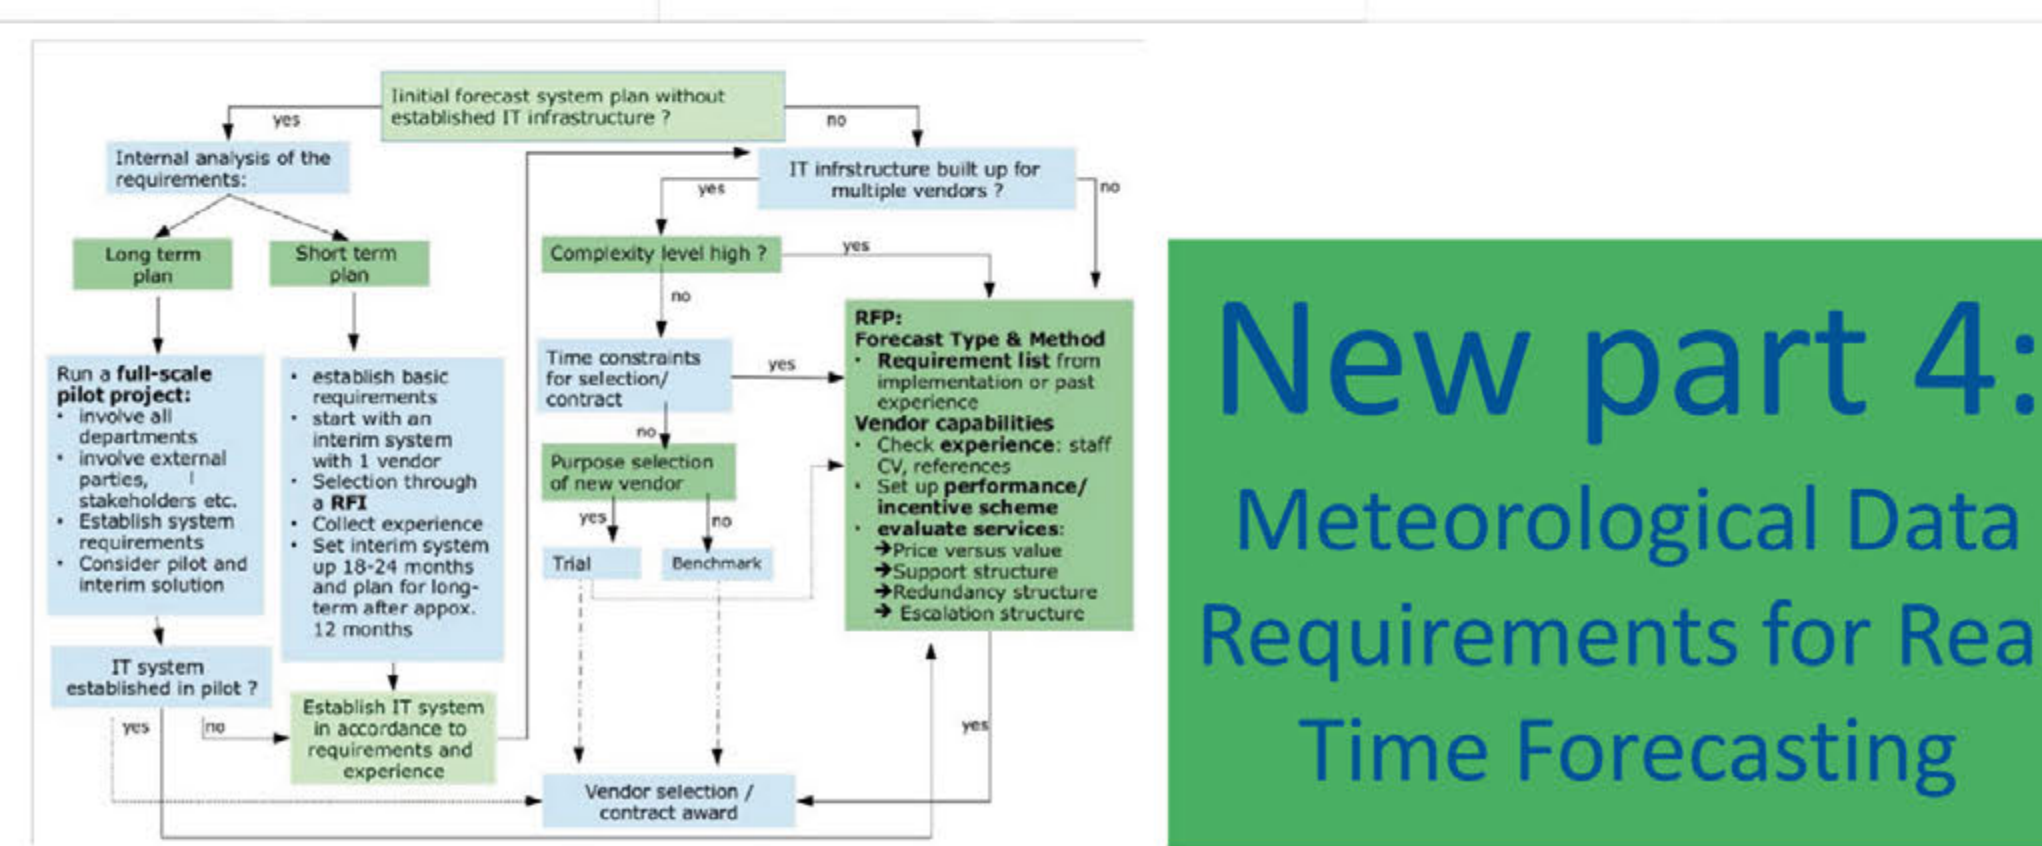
Iinitial forecast system plan without established IT infrastructure ?

yes

no

Internal analysis of the requirements:

Long term plan

Short term plan

Run a **full-scale pilot project:**
- involve all departments
- involve external parties, stakeholders etc.
- Establish system requirements
- Consider pilot and interim solution

- establish basic requirements
- start with an interim system with 1 vendor
- Selection through a **RFI**
- Collect experience
- Set interim system up 18-24 months and plan for long-term after appox. 12 months

IT system established in pilot ?

yes

no

Establish IT system in accordance to requirements and experience

IT infrstructure built up for multiple vendors ?

yes

no

Complexity level high ?

yes

no

Time constraints for selection/ contract

yes

no

Purpose selection of new vendor

yes

no

Trial

Benchmark

**RFP:**
**Forecast Type & Method**
- **Requirement list** from implementation or past experience

**Vendor capabilities**
- Check **experience**: staff CV, references
- Set up **performance/ incentive scheme**
- **evaluate services:**
→Price versus value
→Support structure
→Redundancy structure
→ Escalation structure

yes

Vendor selection / contract award

New part 4:

Meteorological Data Requirements for Rea Time Forecasting